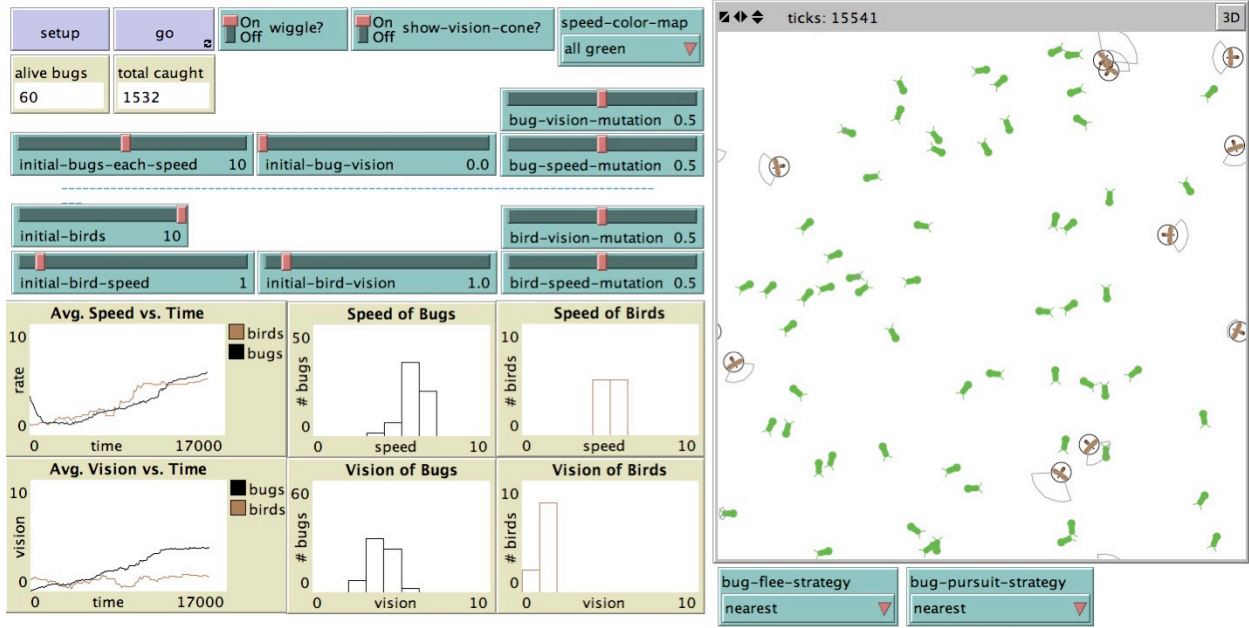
setup

go

On Off wiggle?

On Off show-vision-cone?

speed-color-map
all green

alive bugs
60

total caught
1532

bug-vision-mutation 0.5

initial-bugs-each-speed 10

initial-bug-vision 0.0

bug-speed-mutation 0.5

initial-birds 10

bird-vision-mutation 0.5

initial-bird-speed 1

initial-bird-vision 1.0

bird-speed-mutation 0.5

Avg. Speed vs. Time
birds
bugs
10
rate
0
0 time 17000

Speed of Bugs
# bugs
0 speed 10

Speed of Birds
# birds
0 speed 10

Avg. Vision vs. Time
bugs
birds
10
vision
0
0 time 17000

Vision of Bugs
60
# bugs
0
0 vision 10

Vision of Birds
10
# birds
0
0 vision 10

ticks: 15541

3D

bug-flee-strategy
nearest

bug-pursuit-strategy
nearest